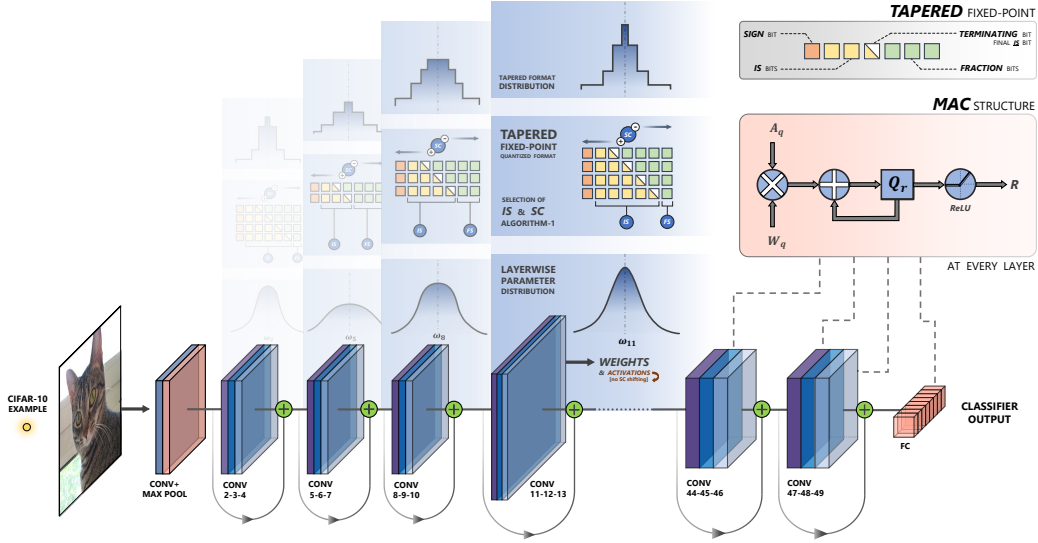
TAPERED FIXED-POINT

SIGN BIT

TERMINATING BIT

FINAL IS BIT

IS BITS

FRACTION BITS

MAC STRUCTURE

$A_q$

$Q_r$

R

ReLU

$W_q$

AT EVERY LAYER

TAPERED FORMAT DISTRIBUTION

TAPERED FIXED-POINT QUANTIZED FORMAT

SC

SELECTION OF IS & SC ALGORITHM-1

IS

FS

LAYERWISE PARAMETER DISTRIBUTION

$\omega_5$

$\omega_8$

$\omega_{11}$

WEIGHTS & ACTIVATIONS (no SC shifting)

CIFAR-10 EXAMPLE

CONV+ MAX POOL

CONV 2-3-4

CONV 5-6-7

CONV 8-9-10

CONV 11-12-13

CONV 44-45-46

CONV 47-48-49

FC

CLASSIFIER OUTPUT